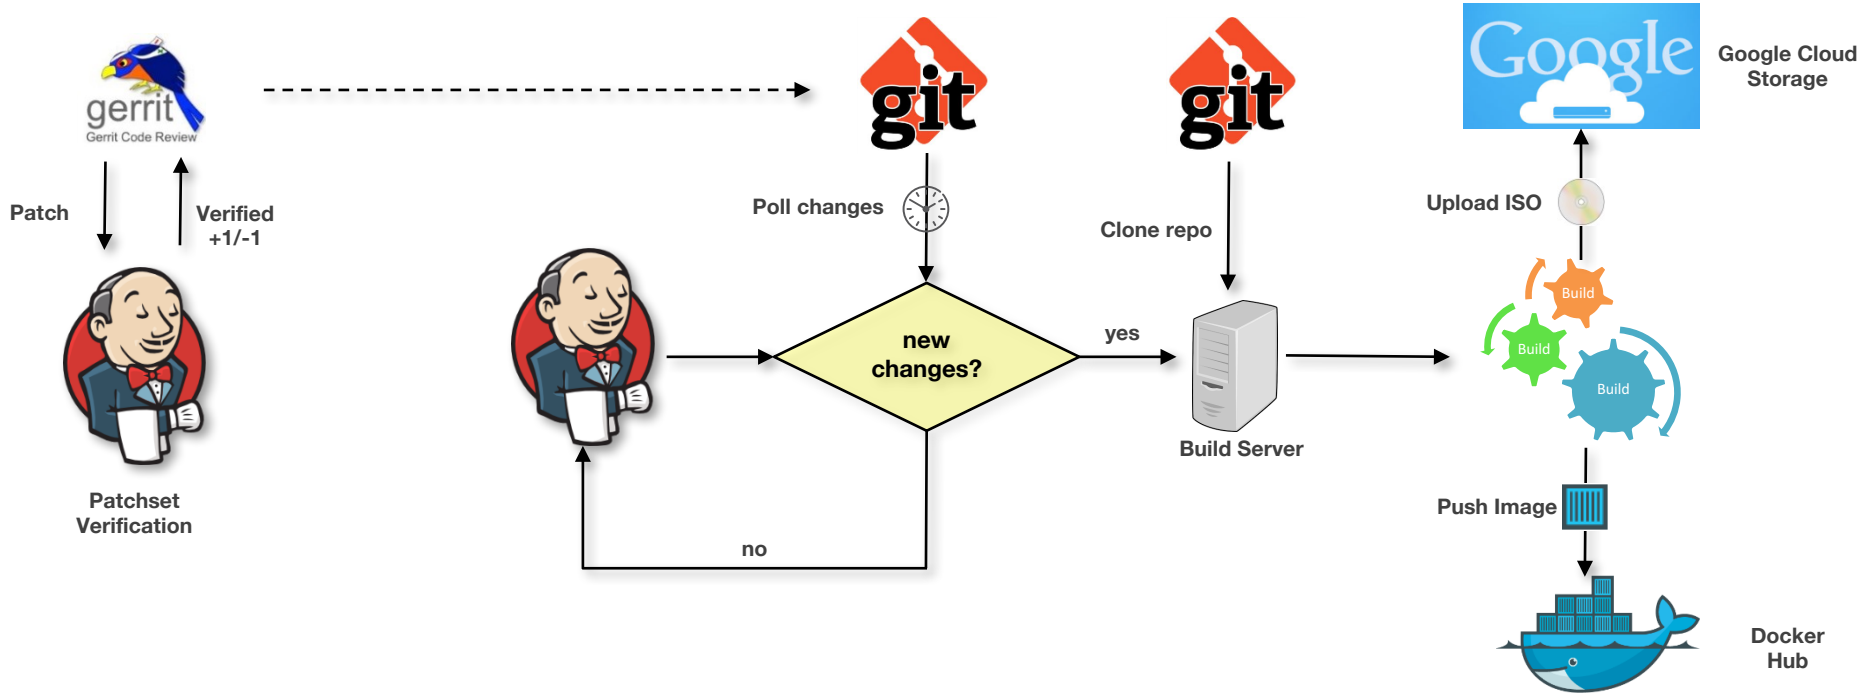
gerrit
Gerrit Code Review

git

git

Google

Google Cloud Storage

Patch

Verified +1/-1

Poll changes

Clone repo

Upload ISO

Build

Build

Build

new changes?

yes

Build Server

Patchset Verification

no

Push Image

Docker Hub